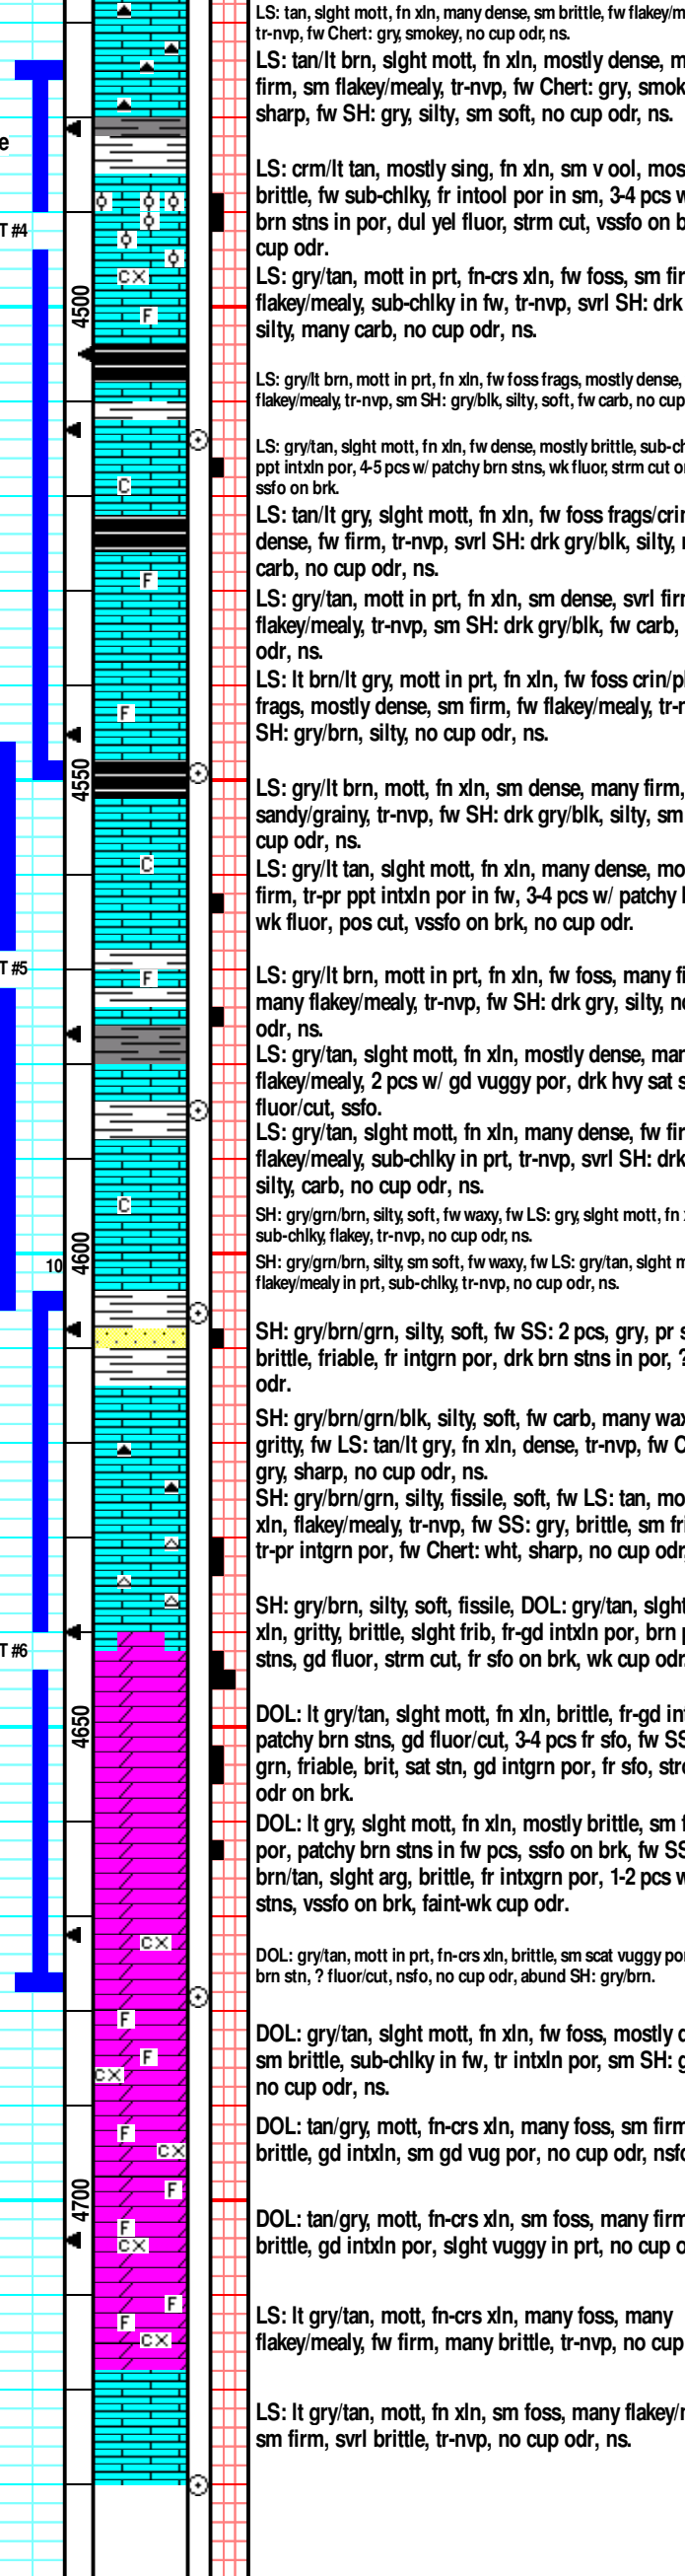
e

T #4

T #5

10

T #6

4500

4550

4600

4650

4700

CX

F

C

F

F

C

F

C

CX

F

F

CX

F

CX

F

F

CX

F

CX

LS: tan, slght mott, fn xln, many dense, sm brittle, fw flakey/m tr-nvp, fw Chert: gry, smokey, no cup odr, ns.

LS: tan/lt brn, slght mott, fn xln, mostly dense, m firm, sm flakey/mealy, tr-nvp, fw Chert: gry, smok sharp, fw SH: gry, silty, sm soft, no cup odr, ns.

LS: crm/lt tan, mostly sing, fn xln, sm v ool, mos brittle, fw sub-chlky, fr intool por in sm, 3-4 pcs w brn stns in por, dul yel fluor, strm cut, vssfo on b cup odr.

LS: gry/tan, mott in prt, fn-crs xln, fw foss, sm fir flakey/mealy, sub-chlky in fw, tr-nvp, svrl SH: drk silty, many carb, no cup odr, ns.

LS: gry/lt brn, mott in prt, fn xln, fw foss frags, mostly dense, flakey/mealy, tr-nvp, sm SH: gry/blk, silty, soft, fw carb, no cup

LS: gry/tan, slght mott, fn xln, fw dense, mostly brittle, sub-ch ppt intxln por, 4-5 pcs w/ patchy brn stns, wk fluor, strm cut o ssfo on brk.

LS: tan/lt gry, slght mott, fn xln, fw foss frags/cri dense, fw firm, tr-nvp, svrl SH: drk gry/blk, silty, carb, no cup odr, ns.

LS: gry/tan, mott in prt, fn xln, sm dense, svrl fir flakey/mealy, tr-nvp, sm SH: drk gry/blk, fw carb, odr, ns.

LS: lt brn/lt gry, mott in prt, fn xln, fw foss crin/p frags, mostly dense, sm firm, fw flakey/mealy, tr- SH: gry/brn, silty, no cup odr, ns.

LS: gry/lt brn, mott, fn xln, sm dense, many firm, sandy/grainy, tr-nvp, fw SH: drk gry/blk, silty, sm cup odr, ns.

LS: gry/lt tan, slght mott, fn xln, many dense, mo firm, tr-pr ppt intxln por in fw, 3-4 pcs w/ patchy wk fluor, pos cut, vssfo on brk, no cup odr.

LS: gry/lt brn, mott in prt, fn xln, fw foss, many f many flakey/mealy, tr-nvp, fw SH: drk gry, silty, n odr, ns.

LS: gry/tan, slght mott, fn xln, mostly dense, ma flakey/mealy, 2 pcs w/ gd vuggy por, drk hvy sat fluor/cut, ssfo.

LS: gry/tan, slght mott, fn xln, many dense, fw fi flakey/mealy, sub-chlky in prt, tr-nvp, svrl SH: drk silty, carb, no cup odr, ns.

SH: gry/grn/brn, silty, soft, fw waxy, fw LS: gry, slght mott, fn sub-chlky, flakey, tr-nvp, no cup odr, ns.

SH: gry/grn/brn, silty, sm soft, fw waxy, fw LS: gry/tan, slght m flakey/mealy in prt, sub-chlky, tr-nvp, no cup odr, ns.

SH: gry/brn/grn, silty, soft, fw SS: 2 pcs, gry, pr brittle, friable, fr intgrn por, drk brn stns in por, ? odr.

SH: gry/brn/grn/blk, silty, soft, fw carb, many wa gritty, fw LS: tan/lt gry, fn xln, dense, tr-nvp, fw gry, sharp, no cup odr, ns.

SH: gry/brn/grn, silty, fissile, soft, fw LS: tan, mo xln, flakey/mealy, tr-nvp, fw SS: gry, brittle, sm fr tr-pr intgrn por, fw Chert: wht, sharp, no cup odr

SH: gry/brn, silty, soft, fissile, DOL: gry/tan, slgh xln, gritty, brittle, slght frib, fr-gd intxln por, brn stns, gd fluor, strm cut, fr sfo on brk, wk cup odr

DOL: lt gry/tan, slght mott, fn xln, brittle, fr-gd in patchy brn stns, gd fluor/cut, 3-4 pcs fr sfo, fw SS grn, friable, brit, sat stn, gd intgrn por, fr sfo, str odr on brk.

DOL: lt gry, slght mott, fn xln, mostly brittle, sm por, patchy brn stns in fw pcs, ssfo on brk, fw SS brn/tan, slght arg, brittle, fr intxgrn por, 1-2 pcs w stns, vssfo on brk, faint-wk cup odr.

DOL: gry/tan, mott in prt, fn-crs xln, brittle, sm scat vuggy po brn stn, ? fluor/cut, nsfo, no cup odr, abund SH: gry/brn.

DOL: gry/tan, slght mott, fn xln, fw foss, mostly sm brittle, sub-chlky in fw, tr intxln por, sm SH: g no cup odr, ns.

DOL: tan/gry, mott, fn-crs xln, many foss, sm firm brittle, gd intxln, sm gd vug por, no cup odr, nsf

DOL: tan/gry, mott, fn-crs xln, sm foss, many firm brittle, gd intxln por, slght vuggy in prt, no cup o

LS: lt gry/tan, mott, fn-crs xln, many foss, many flakey/mealy, fw firm, many brittle, tr-nvp, no cup

LS: lt gry/tan, mott, fn xln, sm foss, many flakey/ sm firm, svrl brittle, tr-nvp, no cup odr, ns.